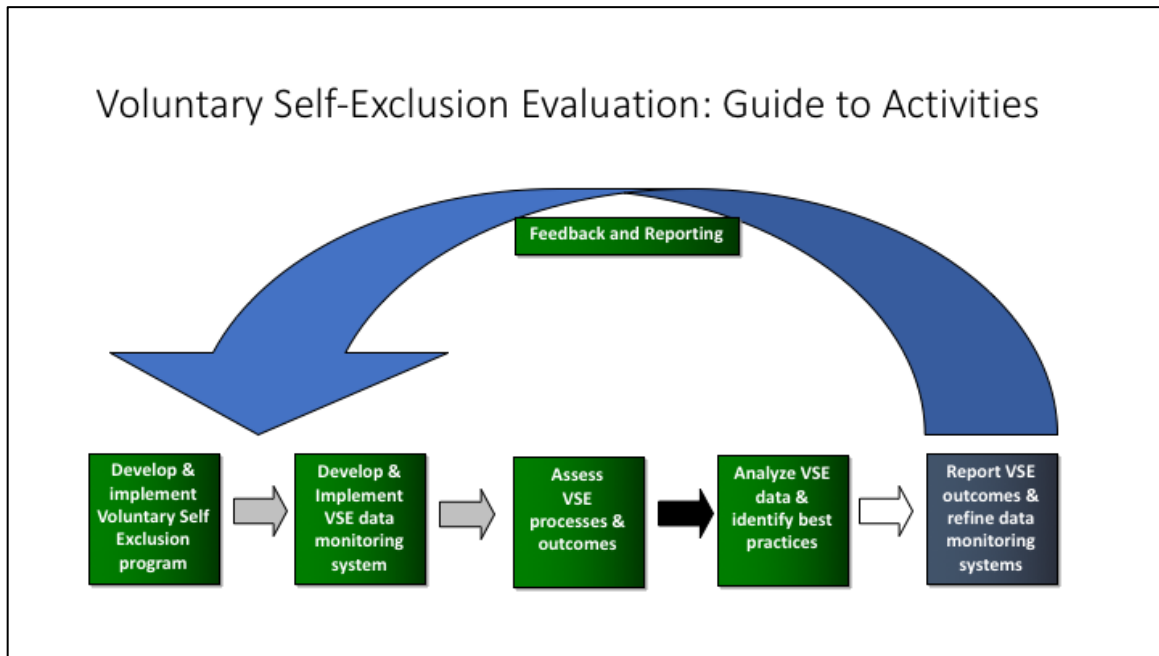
Voluntary Self-Exclusion Evaluation: Guide to Activities

Feedback and Reporting

Develop & implement Voluntary Self Exclusion program

Develop & Implement VSE data monitoring system

Assess VSE processes & outcomes

Analyze VSE data & identify best practices

Report VSE outcomes & refine data monitoring systems